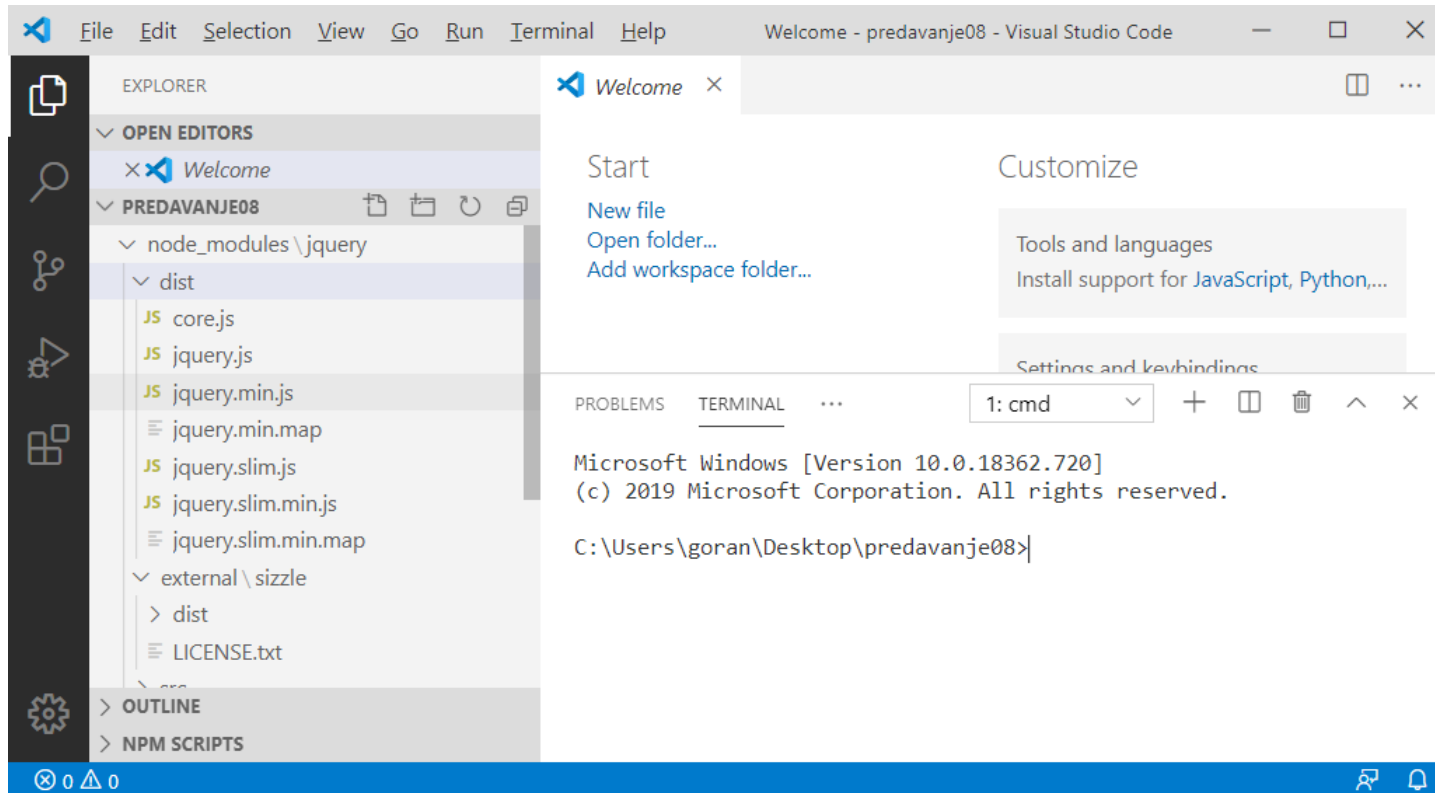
File Edit Selection View Go Run Terminal Help Welcome - predavanje08 - Visual Studio Code

EXPLORER

OPEN EDITORS

Welcome

PREDAVANJE08

node_modules \ jquery

dist

JS core.js

JS jquery.js

JS jquery.min.js

jquery.min.map

JS jquery.slim.js

JS jquery.slim.min.js

jquery.slim.min.map

external \ sizzle

dist

LICENSE.txt

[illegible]

OUTLINE

NPM SCRIPTS

Welcome

Start

New file

Open folder...

Add workspace folder...

Customize

Tools and languages

Install support for JavaScript, Python,...

Settings and keybindings

PROBLEMS TERMINAL ···

1: cmd

Microsoft Windows [Version 10.0.18362.720]
(c) 2019 Microsoft Corporation. All rights reserved.

C:\Users\goran\Desktop\predavanje08>

0 0